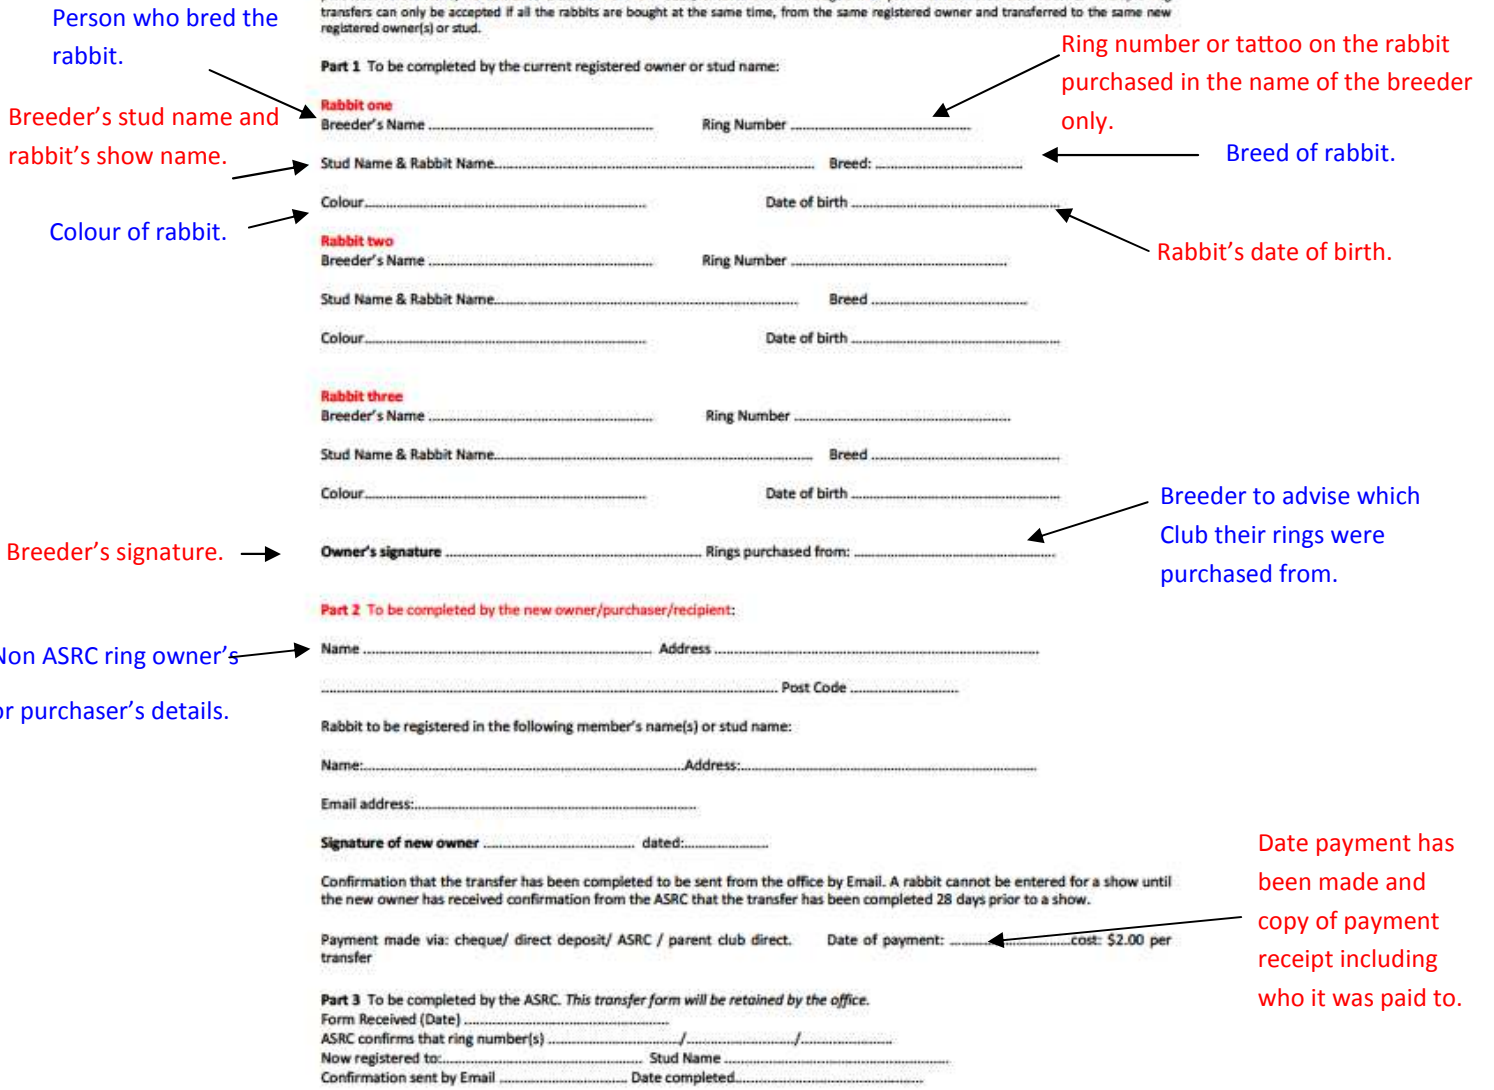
Person who bred the rabbit.

transfers can only be accepted if all the rabbits are bought at the same time, from the same registered owner and transferred to the same new registered owner(s) or stud.

Ring number or tattoo on the rabbit purchased in the name of the breeder only.

Part 1 To be completed by the current registered owner or stud name:

Breeder's stud name and rabbit's show name.

Rabbit one
Breeder's Name .................................... Ring Number ....................................

Stud Name & Rabbit Name.................................... Breed: ....................................

Breed of rabbit.

Colour of rabbit.

Colour.................................... Date of birth ....................................

Rabbit's date of birth.

Rabbit two
Breeder's Name .................................... Ring Number ....................................

Stud Name & Rabbit Name.................................... Breed ....................................

Colour.................................... Date of birth ....................................

Rabbit three
Breeder's Name .................................... Ring Number ....................................

Stud Name & Rabbit Name.................................... Breed ....................................

Colour.................................... Date of birth ....................................

Breeder to advise which Club their rings were purchased from.

Breeder's signature.

Owner's signature .................................... Rings purchased from: ....................................

Part 2 To be completed by the new owner/purchaser/recipient:

Non ASRC ring owner's or purchaser's details.

Name .................................... Address ....................................

.................................... Post Code ....................................

Rabbit to be registered in the following member's name(s) or stud name:

Name:....................................Address:....................................

Email address:....................................

Signature of new owner .................................... dated:....................................

Date payment has been made and copy of payment receipt including who it was paid to.

Confirmation that the transfer has been completed to be sent from the office by Email. A rabbit cannot be entered for a show until the new owner has received confirmation from the ASRC that the transfer has been completed 28 days prior to a show.

Payment made via: cheque/ direct deposit/ ASRC / parent club direct. Date of payment: ....................................cost: $2.00 per transfer

Part 3 To be completed by the ASRC. This transfer form will be retained by the office.
Form Received (Date) ....................................
ASRC confirms that ring number(s) ..................../..................../....................
Now registered to:.................................... Stud Name ....................................
Confirmation sent by Email .................................... Date completed....................................